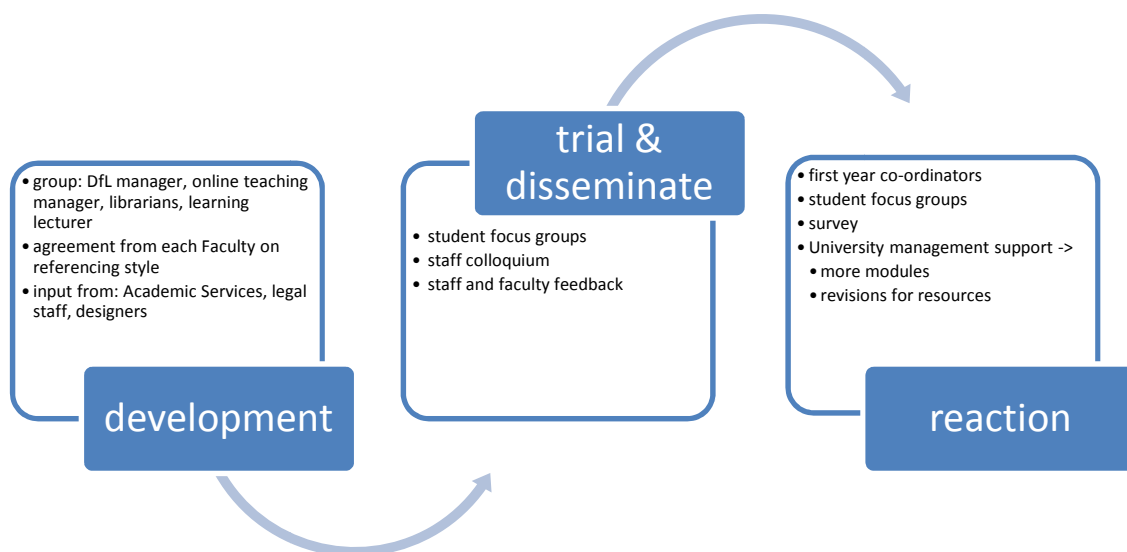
• group: DfL manager, online teaching manager, librarians, learning lecturer
• agreement from each Faculty on referencing style
• input from: Academic Services, legal staff, designers

development

trial & disseminate

• student focus groups
• staff colloquium
• staff and faculty feedback

• first year co-ordinators
• student focus groups
• survey
• University management support ->
• more modules
• revisions for resources

reaction